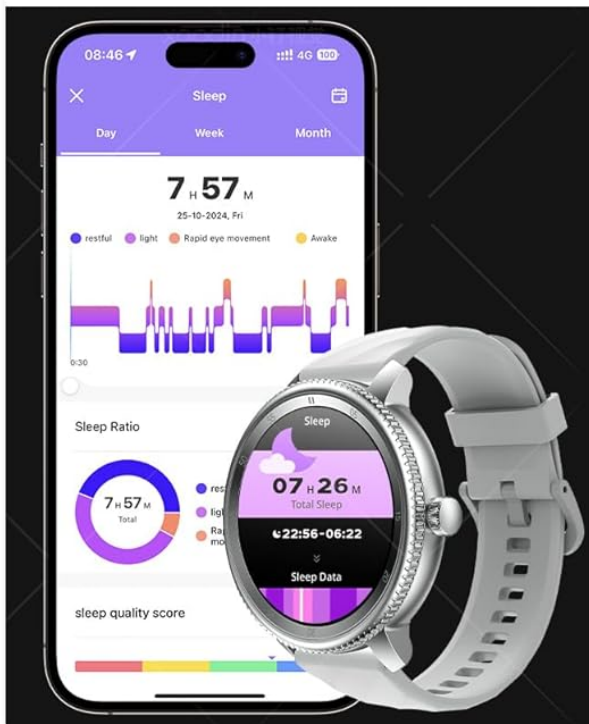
08:46 4G 100

Sleep

Day Week Month

7 H 57 M

25-10-2024, Fri

restful light Rapid eye movement Awake

0:30

Sleep Ratio

7 H 57 M
Total

rest
ligh
Ra
mo

sleep quality score

Sleep

07 H 26 M
Total Sleep

22:56-06:22

Sleep Data